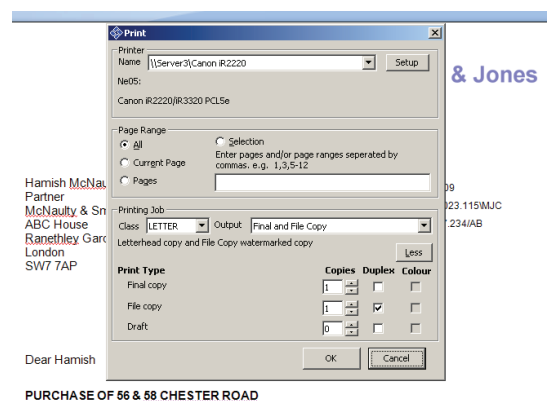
Print

Printer
Name \\Server3\Canon iR2220 Setup
Ne05:
Canon iR2220/iR3320 PCL5e

Page Range
All
Selection
Current Page
Enter pages and/or page ranges seperated by commas. e.g. 1,3,5-12
Pages

Printing Job
Class LETTER Output Final and File Copy
Letterhead copy and File Copy watermarked copy
Less

| Print Type | Copies | Duplex | Colour |
|---|---|---|---|
| Final copy | 1 | | |
| File copy | 1 | ✓ | |
| Draft | 0 | | |

OK Cancel

& Jones

Hamish McNau
Partner
McNaulty & Sm
ABC House
Ranethley Garc
London
SW7 7AP

09
023.115\MJC
7.234/AB

Dear Hamish

PURCHASE OF 56 & 58 CHESTER ROAD